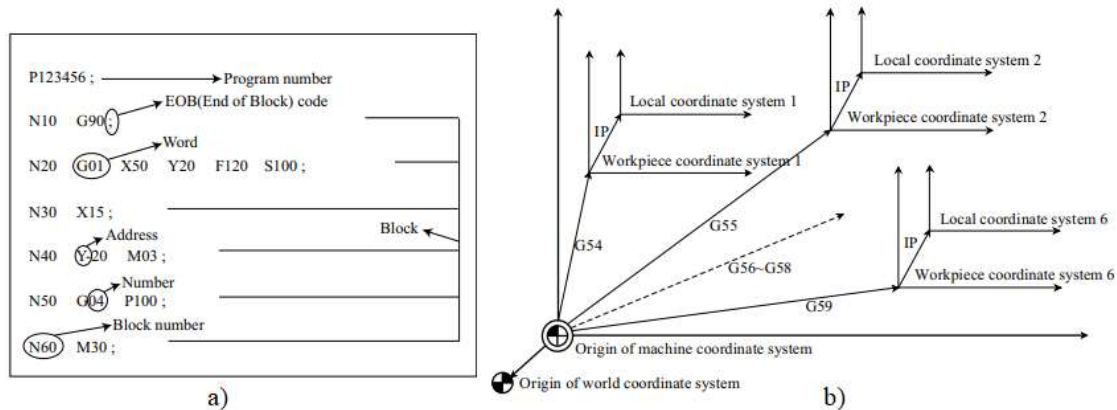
P123456 ; Program number
N10 G90 ; EOB(End of Block) code
N20 G01 X50 Y20 F120 S100 ; Word
N30 X15 ;
N40 Y-20 M03 ; Address
N50 G04 P100 ; Number
N60 M30 ; Block number
Block
a)

Local coordinate system 1
IP
Workpiece coordinate system 1
Local coordinate system 2
IP
Workpiece coordinate system 2
G54
G55
G56~G58
Local coordinate system 6
IP
Workpiece coordinate system 6
G59
Origin of machine coordinate system
Origin of world coordinate system
b)